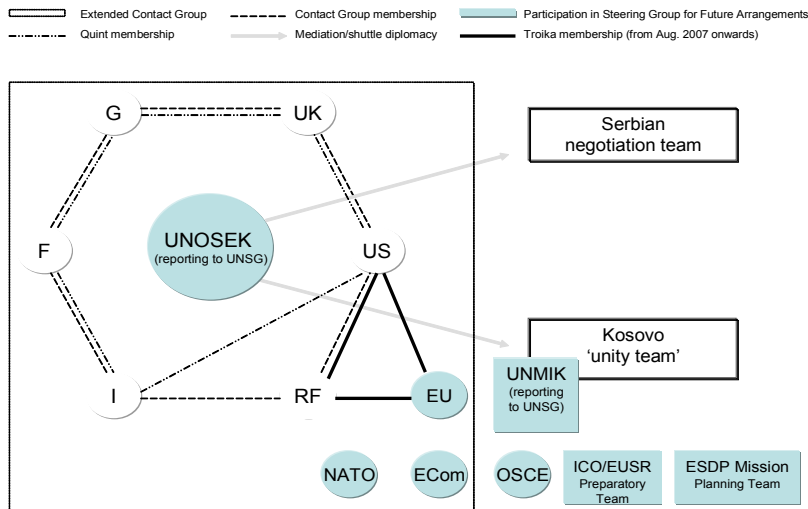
Extended Contact Group
Contact Group membership
Participation in Steering Group for Future Arrangements
Quint membership
Mediation/shuttle diplomacy
Troika membership (from Aug. 2007 onwards)

G
UK
Serbian negotiation team
F
UNOSEK
(reporting to UNSG)
US
Kosovo
'unity team'
UNMIK
(reporting to UNSG)
I
RF
EU
NATO
ECom
OSCE
ICO/EUSR
Preparatory Team
ESDP Mission
Planning Team